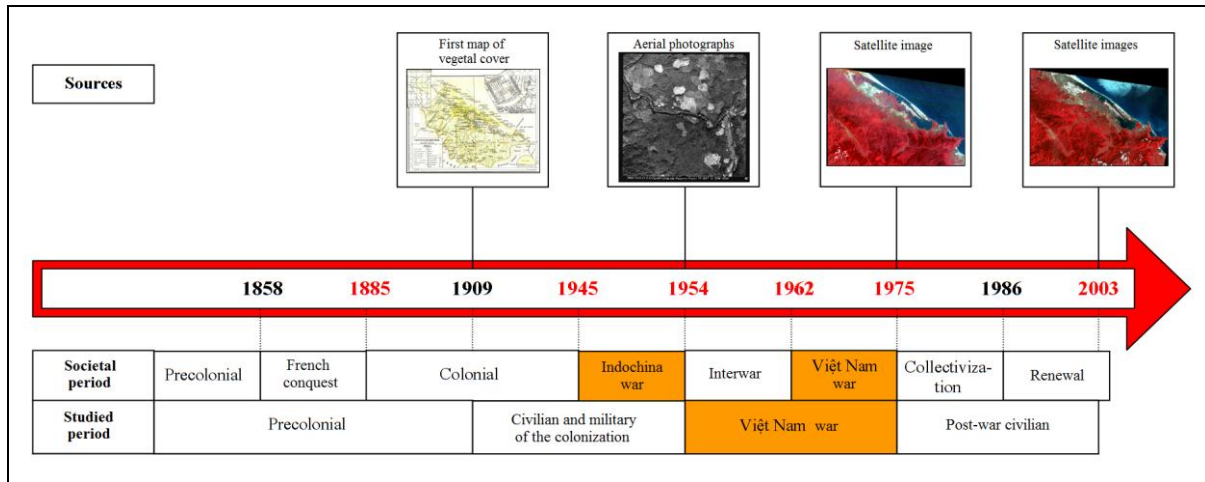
Sources

First map of vegetal cover

Aerial photographs

Satellite image

Satellite images

1858 1885 1909 1945 1954 1962 1975 1986 2003

| Societal period | Precolonial | French conquest | Colonial | Indochina war | Interwar | Việt Nam war | Collectivization | Renewal |
|---|---|---|---|---|---|---|---|---|
| Studied period | Precolonial | | Civilian and military of the colonization | | Việt Nam war | | Post-war civilian | |